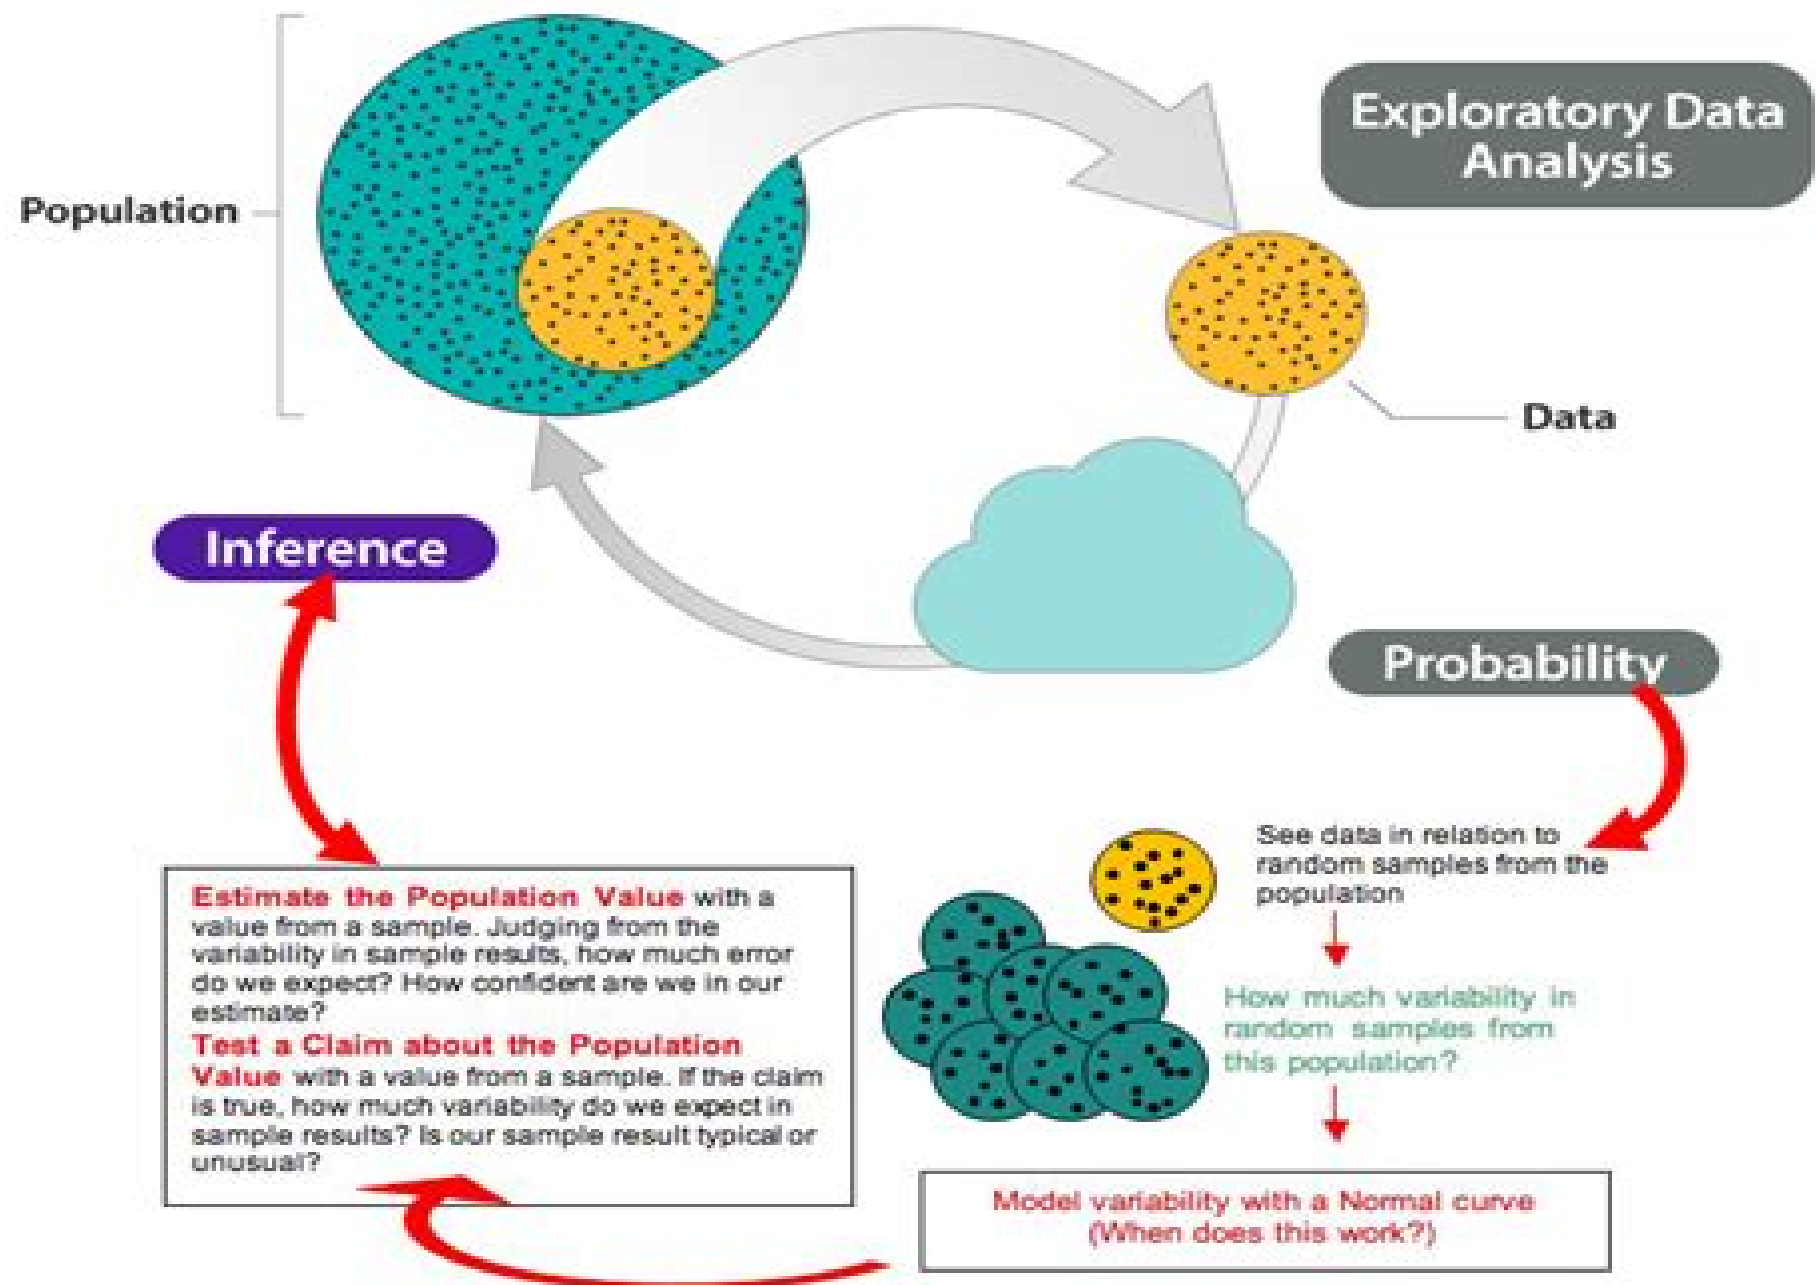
Population

Exploratory Data Analysis

Data

Inference

Probability

See data in relation to random samples from the population

How much variability in random samples from this population?

Model variability with a Normal curve (When does this work?)

Estimate the Population Value with a value from a sample. Judging from the variability in sample results, how much error do we expect? How confident are we in our estimate?

Test a Claim about the Population Value with a value from a sample. If the claim is true, how much variability do we expect in sample results? Is our sample result typical or unusual?